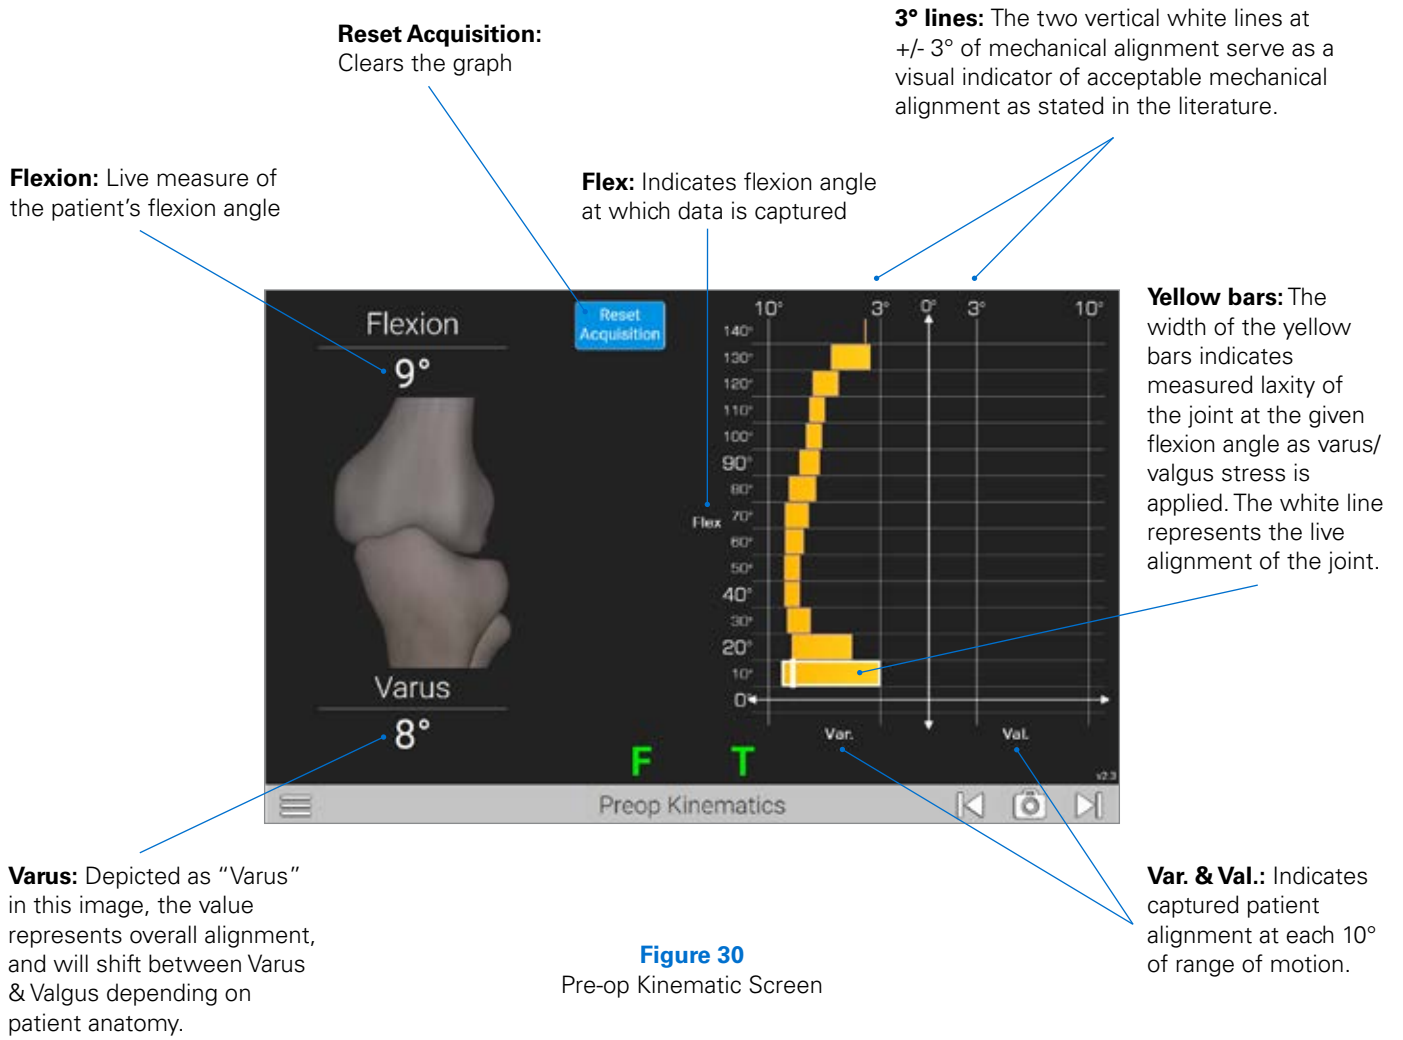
**Reset Acquisition:** Clears the graph

**3° lines:** The two vertical white lines at +/- 3° of mechanical alignment serve as a visual indicator of acceptable mechanical alignment as stated in the literature.

**Flexion:** Live measure of the patient's flexion angle

**Flex:** Indicates flexion angle at which data is captured

Flexion

9°

Reset Acquisition

10° 3° 0° 3° 10°

140° 130° 120° 110° 100° 90° 80° 70° 60° 50° 40° 30° 20° 10° 0°

Flex

Varus

8°

F T

Var. Val.

v2.3

Preop Kinematics

**Yellow bars:** The width of the yellow bars indicates measured laxity of the joint at the given flexion angle as varus/valgus stress is applied. The white line represents the live alignment of the joint.

**Varus:** Depicted as "Varus" in this image, the value represents overall alignment, and will shift between Varus & Valgus depending on patient anatomy.

**Figure 30**
Pre-op Kinematic Screen

**Var. & Val.:** Indicates captured patient alignment at each 10° of range of motion.